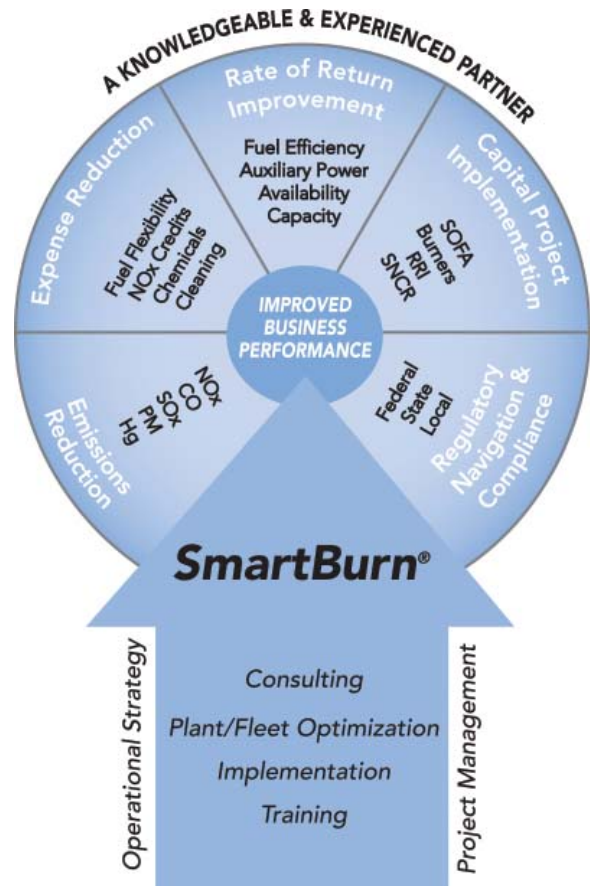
A KNOWLEDGEABLE & EXPERIENCED PARTNER

Rate of Return Improvement

Fuel Efficiency
Auxiliary Power
Availability
Capacity

Expense Reduction

Fuel Flexibility
NOx Credits
Chemicals
Cleaning

Capital Project Implementation

SOFA
Burners
RRI
SNCR

IMPROVED BUSINESS PERFORMANCE

Emissions Reduction

NOx
CO
SOx
PM
Hg

Regulatory Navigation & Compliance

Federal
State
Local

SmartBurn®

Operational Strategy

Consulting
Plant/Fleet Optimization
Implementation
Training

Project Management